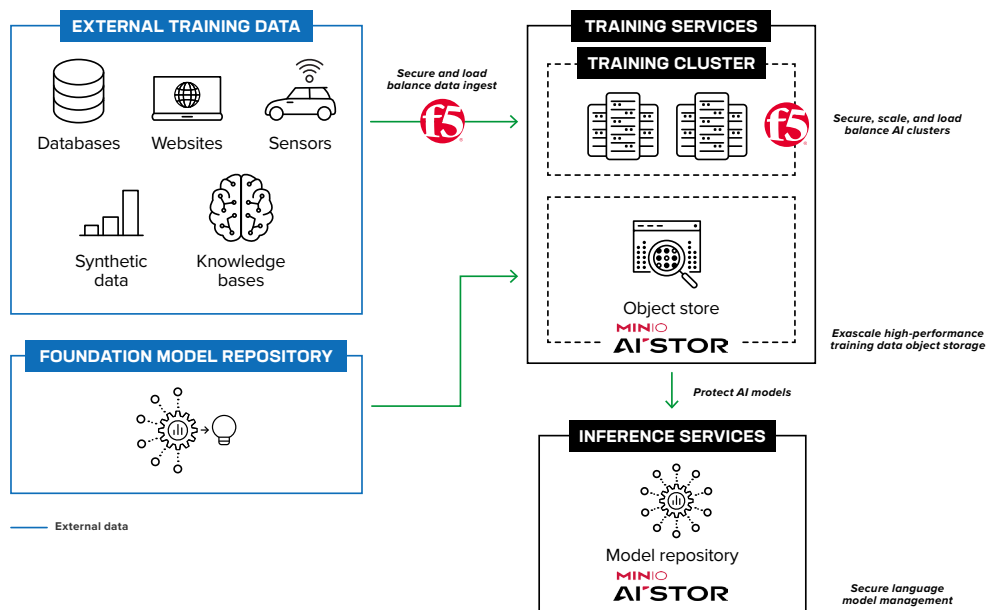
EXTERNAL TRAINING DATA

Databases

Websites

Sensors

Synthetic data

Knowledge bases

FOUNDATION MODEL REPOSITORY

External data

Secure and load balance data ingest

f5

TRAINING SERVICES

TRAINING CLUSTER

f5

Secure, scale, and load balance AI clusters

Object store

MINIO AISTOR

Exascale high-performance training data object storage

Protect AI models

INFERENCE SERVICES

Model repository

MINIO AISTOR

Secure language model management